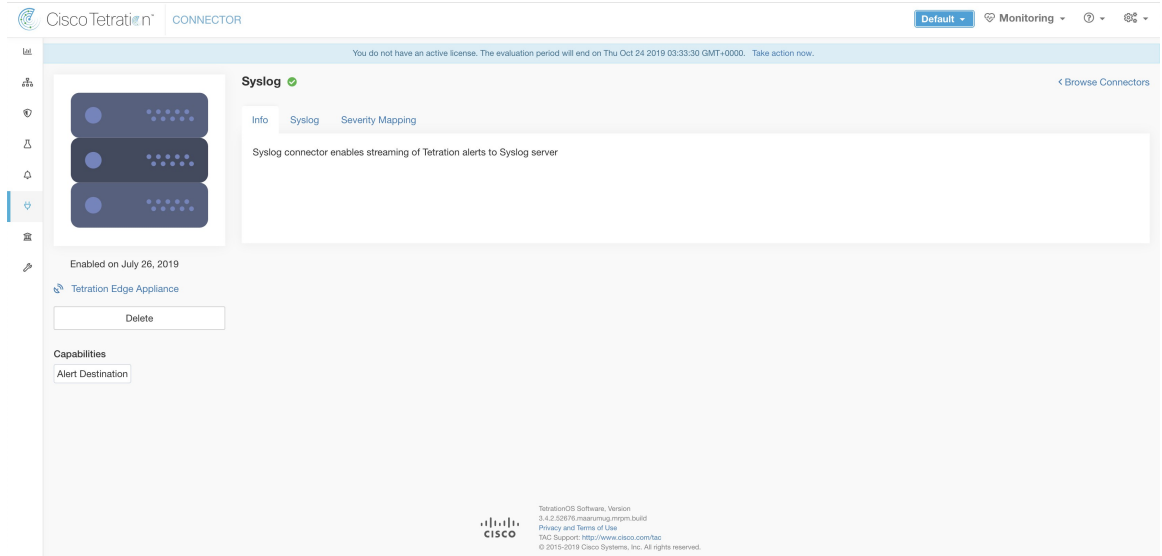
Cisco Tetration CONNECTOR

Default ▾ Monitoring ▾

You do not have an active license. The evaluation period will end on Thu Oct 24 2019 03:33:30 GMT+0000. Take action now.

Syslog

< Browse Connectors

Info Syslog Severity Mapping

Syslog connector enables streaming of Tetration alerts to Syslog server

Enabled on July 26, 2019

Tetration Edge Appliance

Delete

Capabilities

Alert Destination

cisco

TetrationOS Software, Version 3.4.2.52676.maarumug.mrpm.build
Privacy and Terms of Use
TAC Support: http://www.cisco.com/tac
© 2015-2019 Cisco Systems, Inc. All rights reserved.